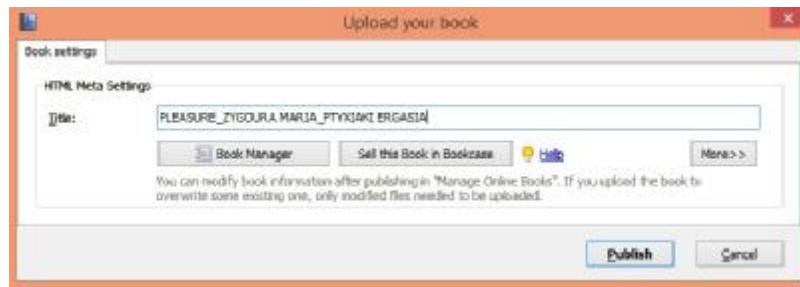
Upload your book

Book settings

HTML Meta Settings

Title: PLEASURE_ZYGOURA MARIA_PTYXIAKI ERGASIA

Book Manager

Sell this Book in Bookcase

Help

More>>

You can modify book information after publishing in "Manage Online Books". If you upload the book to overwrite some existing one, only modified files needed to be uploaded.

Publish

Cancel